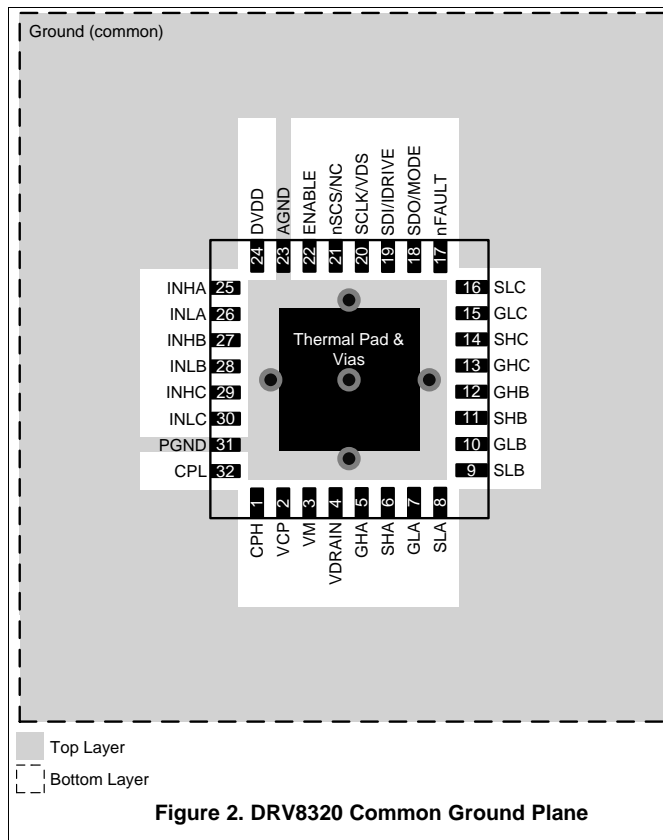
Ground (common)

DVDD 24
AGND 23
ENABLE 22
nSCS/NC 21
SCLK/VDS 20
SDI/IDRIVE 19
SDO/MODE 18
nFAULT 17

INHA 25
INLA 26
INHB 27
INLB 28
INHC 29
INLC 30
PGND 31
CPL 32

Thermal Pad & Vias

16 SLC
15 GLC
14 SHC
13 GHC
12 GHB
11 SHB
10 GLB
9 SLB

1 CPH
2 VCP
3 VM
4 VDRAIN
5 GHA
6 SHA
7 GLA
8 SLA

Top Layer
Bottom Layer

Figure 2. DRV8320 Common Ground Plane